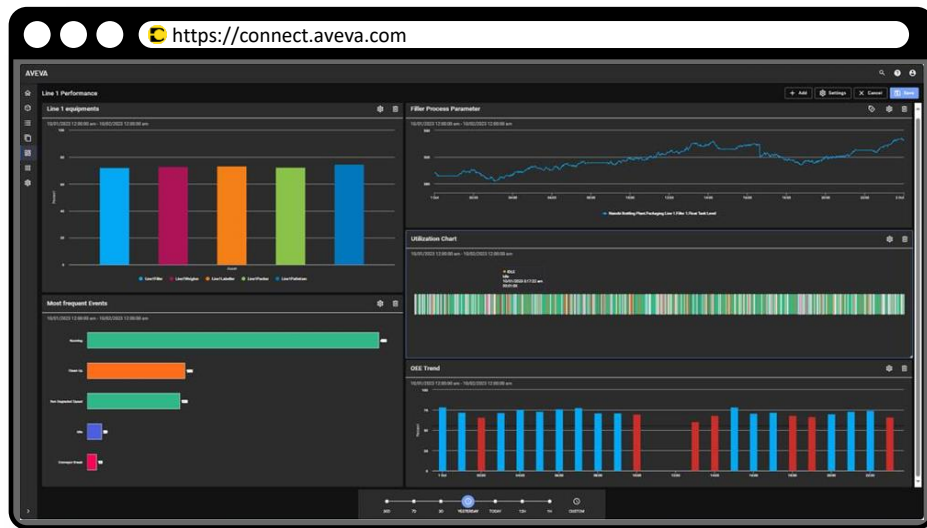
https://connect.aveva.com

AVEVA

Line 1 Performance

+ Add
Settings
Cancel
Save

Line 1 equipments

10/01/2023 12:00:00 am - 10/02/2023 12:00:00 am

100
80
60
40
20
0

Line1Filler
Line1Weigher
Line1Labeller
Line1Packer
Line1Palletizer

Filler Process Parameter

10/01/2023 12:00:00 am - 10/02/2023 12:00:00 am

Utilization Chart

10/01/2023 12:00:00 am - 10/02/2023 12:00:00 am

Idle

Most frequent Events

10/01/2023 12:00:00 am - 10/02/2023 12:00:00 am

Running
Clean Up
Non Expected Speed
Idle

OEE Trend

10/01/2023 12:00:00 am - 10/02/2023 12:00:00 am

100

YESTERDAY
TODAY
CUSTOM